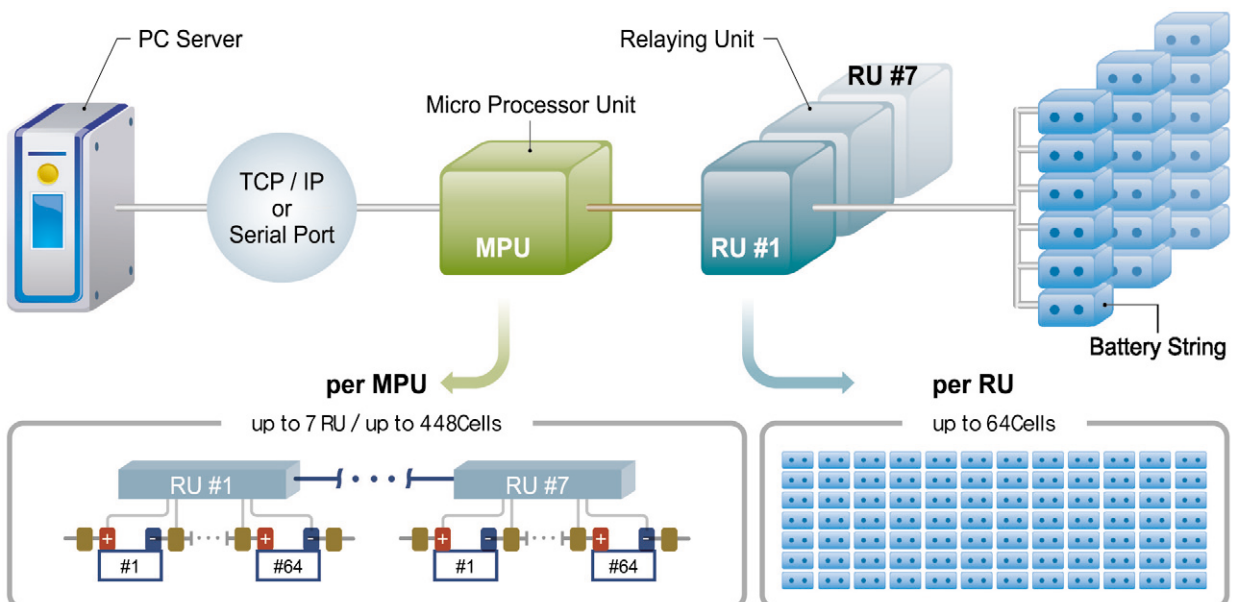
PC Server

TCP / IP
or
Serial Port

Micro Processor Unit

MPU

Relaying Unit

RU #7

RU #1

Battery String

per MPU

up to 7 RU / up to 448Cells

RU #1

RU #7

+ - + -

#1 #64

+ - + -

#1 #64

per RU

up to 64Cells